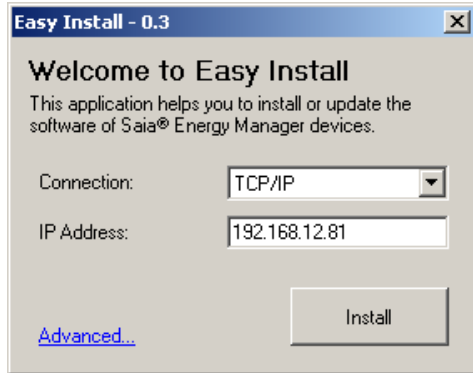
Easy Install - 0.3

Welcome to Easy Install

This application helps you to install or update the software of Saia® Energy Manager devices.

Connection: TCP/IP

IP Address: 192.168.12.81

Install

Advanced...